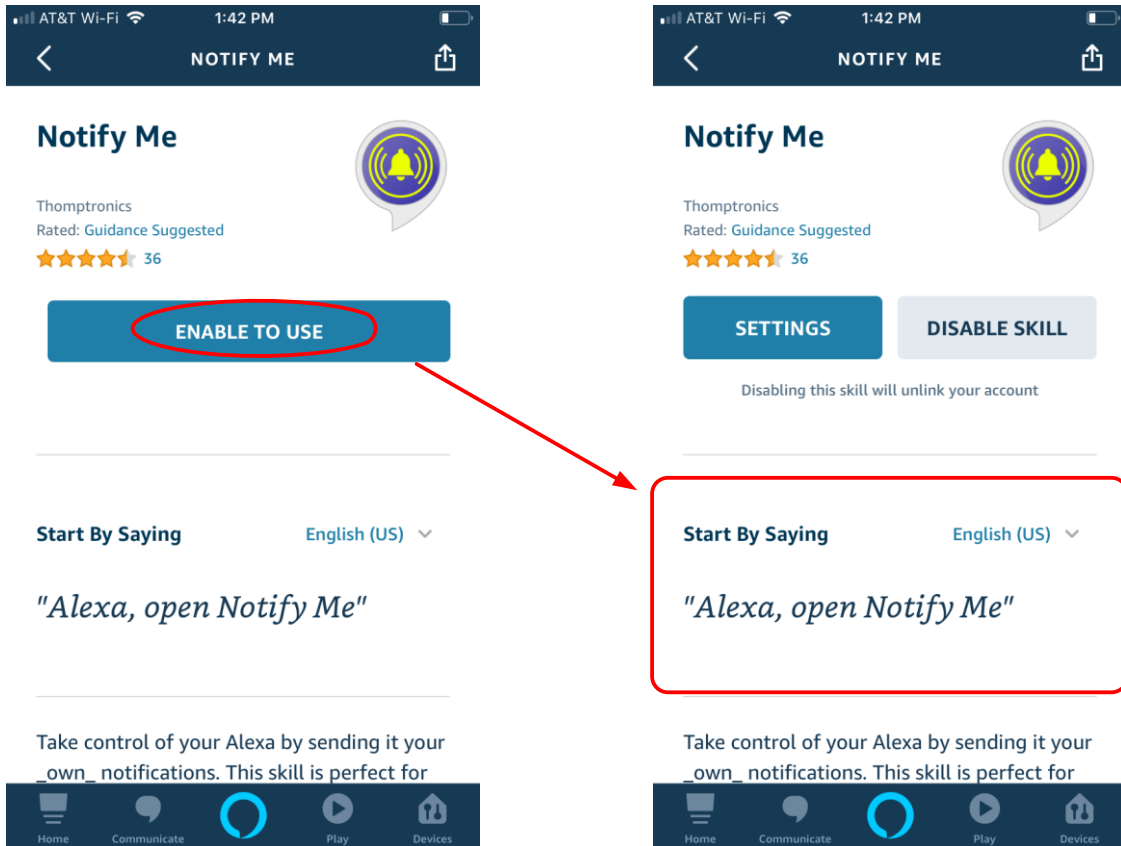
AT&T Wi-Fi 1:42 PM

NOTIFY ME

Notify Me

Thomptronics
Rated: Guidance Suggested
36

ENABLE TO USE

Start By Saying English (US)

"Alexa, open Notify Me"

Take control of your Alexa by sending it your _own_ notifications. This skill is perfect for

Home Communicate Play Devices

AT&T Wi-Fi 1:42 PM

NOTIFY ME

Notify Me

Thomptronics
Rated: Guidance Suggested
36

SETTINGS DISABLE SKILL

Disabling this skill will unlink your account

Start By Saying English (US)

"Alexa, open Notify Me"

Take control of your Alexa by sending it your _own_ notifications. This skill is perfect for

Home Communicate Play Devices